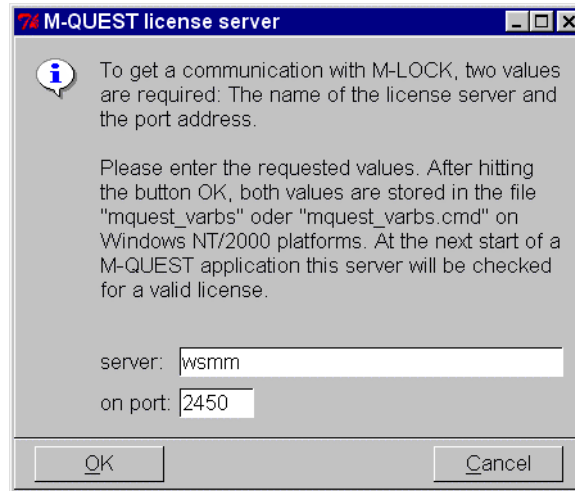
M-QUEST license server

To get a communication with M-LOCK, two values are required: The name of the license server and the port address.

Please enter the requested values. After hitting the button OK, both values are stored in the file "mquest_varbs" oder "mquest_varbs.cmd" on Windows NT/2000 platforms. At the next start of a M-QUEST application this server will be checked for a valid license.

server: wsmm

on port: 2450

OK

Cancel